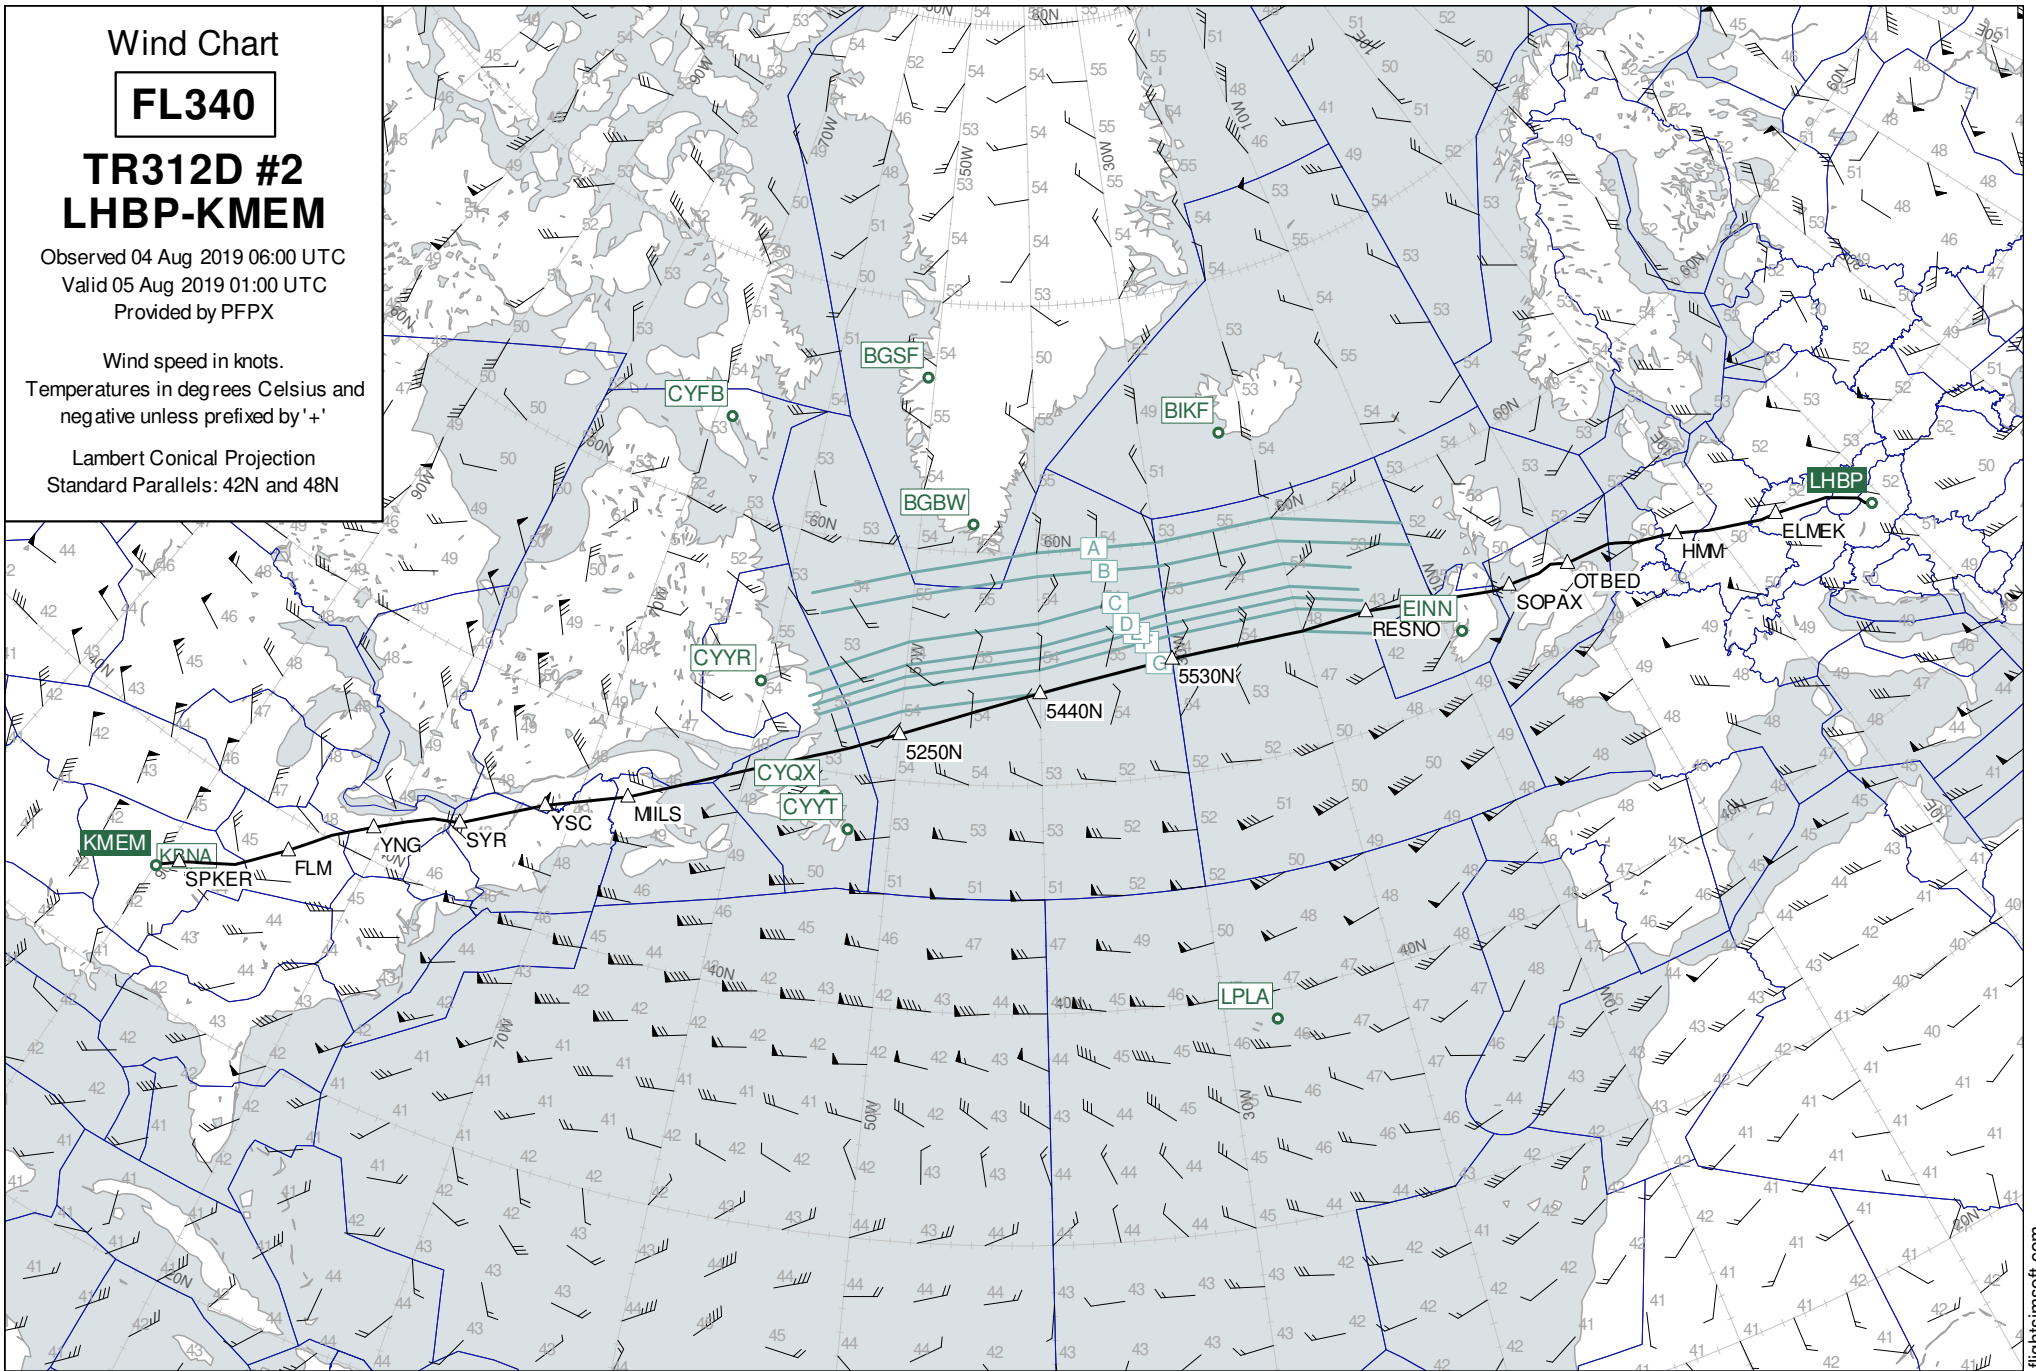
Wind Chart

FL340

TR312D #2
LHBP-KMEM

Observed 04 Aug 2019 06:00 UTC
Valid 05 Aug 2019 01:00 UTC
Provided by PFPX

Wind speed in knots.
Temperatures in degrees Celsius and negative unless prefixed by '+'

Lambert Conical Projection
Standard Parallels: 42N and 48N

BGSF
CYFB
BIKF
BGBW
CYYR
CYQX
CYYT
EINN
LHBP
LPLA
KMEM
KRNA

A
B
C
D
G

SPKER
FLM
YNG
SYR
YSC
MILS
5250N
5440N
5530N
RESNO
SOPAX
OTBED
HMM
ELMEK

60N
50N
40N
30N
20N
90W
70W
50W
30W
10W
10E

flightsimsoft.com